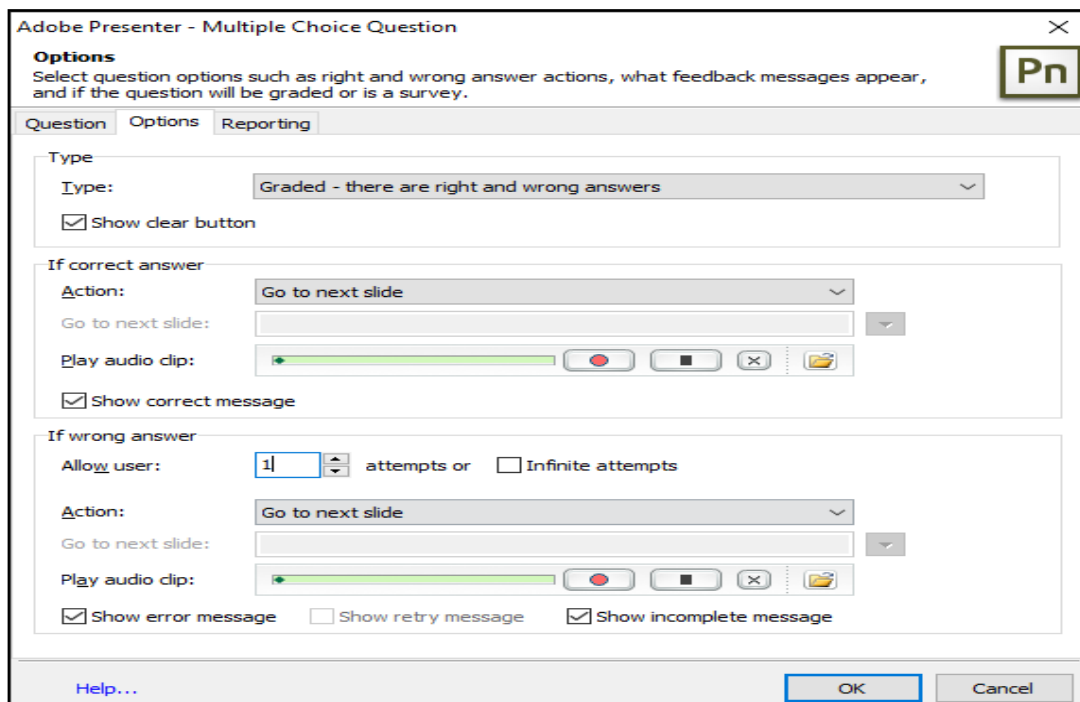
Adobe Presenter - Multiple Choice Question

Options
Select question options such as right and wrong answer actions, what feedback messages appear, and if the question will be graded or is a survey.

Pn

Question Options Reporting

Type
Type: Graded - there are right and wrong answers
Show clear button

If correct answer
Action: Go to next slide
Go to next slide:
Play audio clip:
Show correct message

If wrong answer
Allow user: 1 attempts or Infinite attempts
Action: Go to next slide
Go to next slide:
Play audio clip:
Show error message Show retry message Show incomplete message

Help... OK Cancel